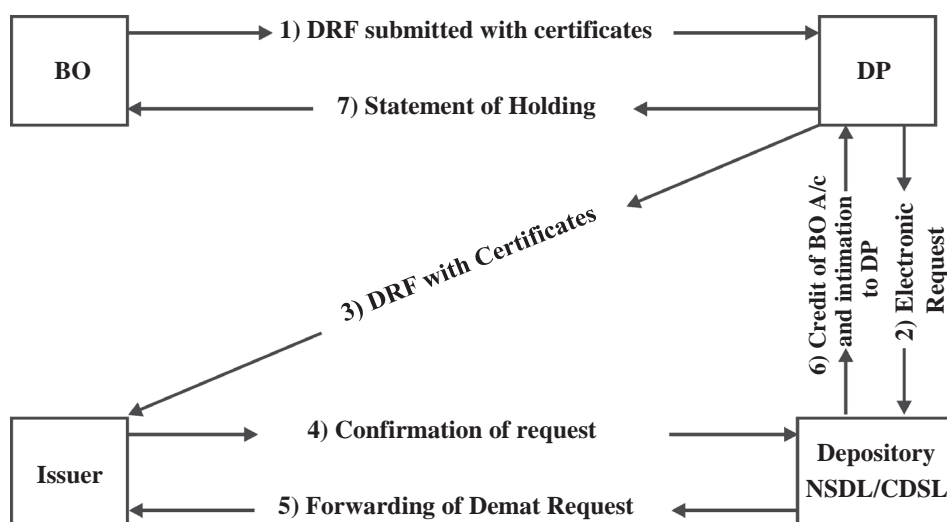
BO

1) DRF submitted with certificates

DP

7) Statement of Holding

3) DRF with Certificates

6) Credit of BO A/c and intimation to DP

2) Electronic Request

Issuer

4) Confirmation of request

5) Forwarding of Demat Request

Depository NSDL/CDSL